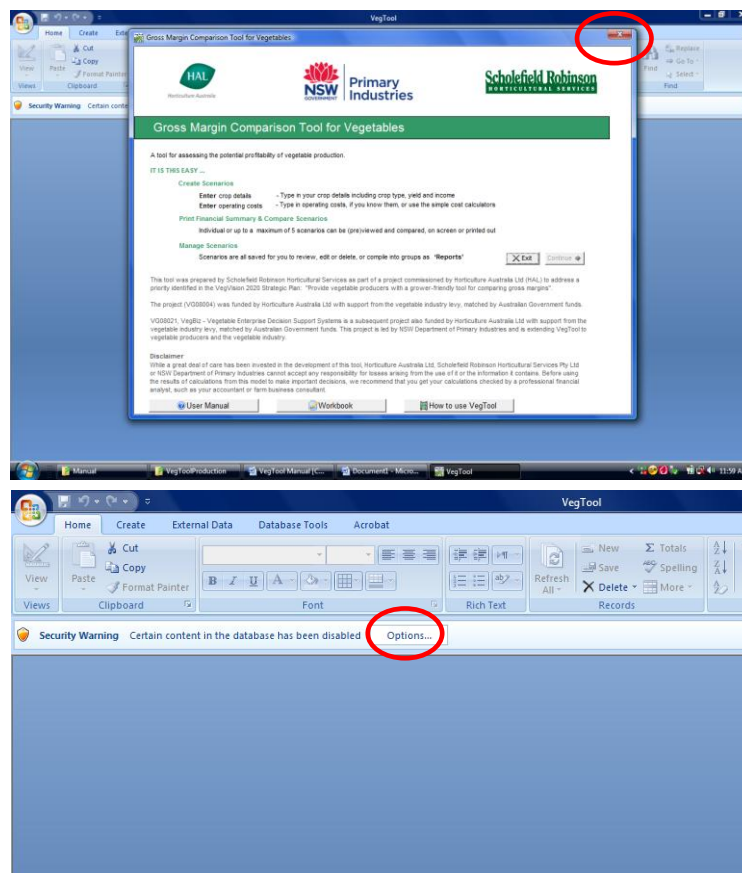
VegTool

Home Create Exte

View Paste Cut Copy Format Painter

Views Clipboard

Replace Go To Select Find

Find

Security Warning Certain conte

Gross Margin Comparison Tool for Vegetables

HAL Horticulture Australia

NSW GOVERNMENT Primary Industries

Scholefield Robinson HORTICULTURAL SERVICES

Gross Margin Comparison Tool for Vegetables

A tool for assessing the potential profitability of vegetable production.

IT IS THIS EASY ...

Create Scenarios

Enter crop details - Type in your crop details including crop type, yield and income

Enter operating costs - Type in operating costs, if you know them, or use the simple cost calculators

Print Financial Summary & Compare Scenarios

Individual or up to a maximum of 5 scenarios can be (pre)viewed and compared, on screen or printed out

Manage Scenarios

Scenarios are all saved for you to review, edit or delete, or compile into groups as 'Reports'

Exit Continue

This tool was prepared by Scholefield Robinson Horticultural Services as part of a project commissioned by Horticulture Australia Ltd (HAL) to address a priority identified in the VegVision 2020 Strategic Plan: "Provide vegetable producers with a grower-friendly tool for comparing gross margins"

The project (VG08004) was funded by Horticulture Australia Ltd with support from the vegetable industry levy, matched by Australian Government funds.

VG08021, VegBiz - Vegetable Enterprise Decision Support Systems is a subsequent project also funded by Horticulture Australia Ltd with support from the vegetable industry levy, matched by Australian Government funds. This project is led by NSW Department of Primary Industries and is extending VegTool to vegetable producers and the vegetable industry.

Disclaimer
While a great deal of care has been invested in the development of this tool, Horticulture Australia Ltd, Scholefield Robinson Horticultural Services Pty Ltd or NSW Department of Primary Industries cannot accept any responsibility for losses arising from the use of it or the information it contains. Before using the results of calculations from this model to make important decisions, we recommend that you get your calculations checked by a professional financial analyst, such as your accountant or farm business consultant.

User Manual Workbook How to use VegTool

Manual VegToolProduction VegTool Manual [C... Document1 - Micro... VegTool 11:59 A

VegTool

Home Create External Data Database Tools Acrobat

View Paste Cut Copy Format Painter

Views Clipboard Font Rich Text

Refresh All New Save Delete Totals Spelling More

Records

Security Warning Certain content in the database has been disabled Options...